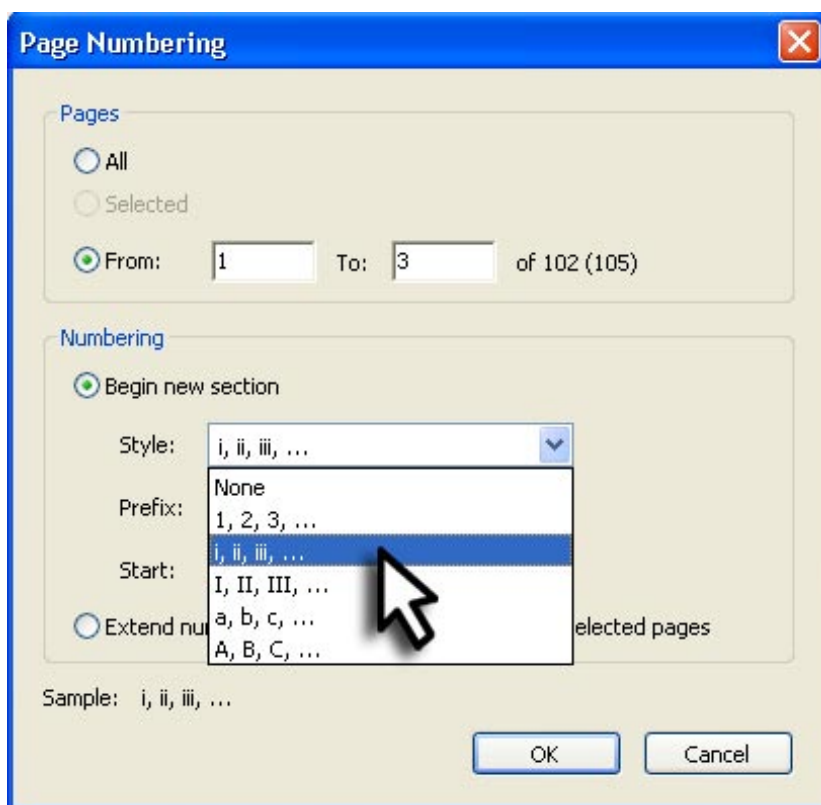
Page Numbering

Pages

All

Selected

From: 1 To: 3 of 102 (105)

Numbering

Begin new section

Style: i, ii, iii, ...

Prefix:

Start:

None
1, 2, 3, ...
i, ii, iii, ...
I, II, III, ...
a, b, c, ...
A, B, C, ...

Extend nu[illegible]elected pages

Sample: i, ii, iii, ...

OK Cancel